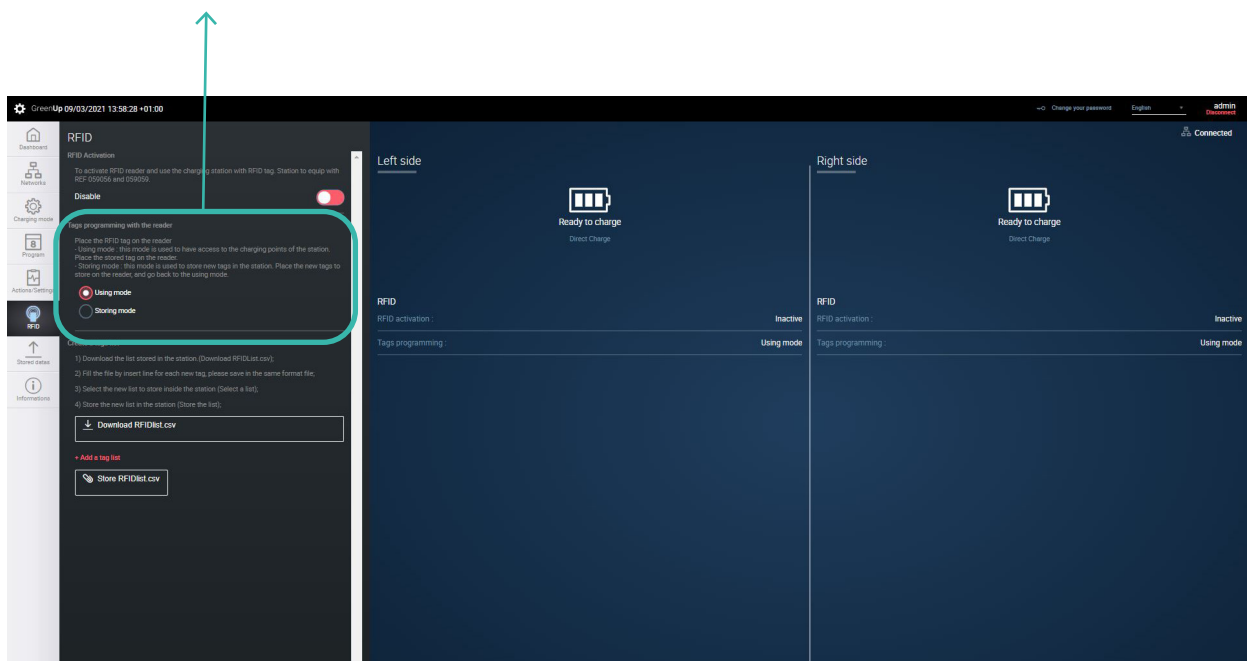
GreenUp 09/03/2021 13:58:28 +01:00

Change your password English admin Disconnect

Dashboard
Networks
Charging mode
8 Program
Actions/Settings
RFID
Stored datas
Informations

RFID

RFID Activation

To activate RFID reader and use the charging station with RFID tag. Station to equip with REF 059056 and 059059

Disable

Tags programming with the reader

Place the RFID tag on the reader
- Using mode : this mode is used to have access to the charging points of the station. Place the stored tag on the reader.
- Storing mode : this mode is used to store new tags in the station. Place the new tags to store on the reader, and go back to the using mode.

Using mode

Storing mode

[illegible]

1) Download the list stored in the station.(Download RFIDList.csv);

2) Fill the file by insert line for each new tag, please save in the same format file,

3) Select the new list to store inside the station (Select a list);

4) Store the new list in the station (Store the list);

Download RFIDlist.csv

+ Add a tag list

Store RFIDlist.csv

Connected

Left side

Ready to charge

Direct Charge

RFID

RFID activation : Inactive

Tags programming : Using mode

Right side

Ready to charge

Direct Charge

RFID

RFID activation : Inactive

Tags programming : Using mode